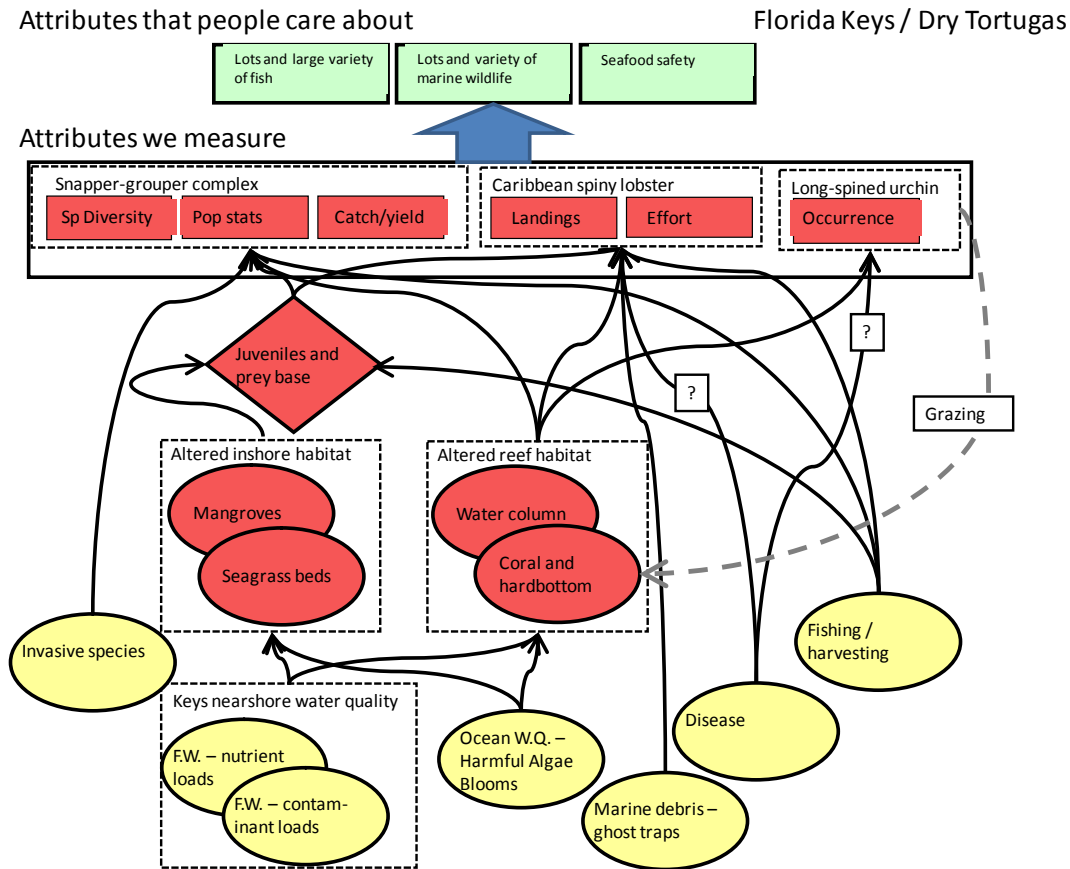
Attributes that people care about

Florida Keys / Dry Tortugas

Lots and large variety of fish

Lots and variety of marine wildlife

Seafood safety

Attributes we measure

Snapper-grouper complex

Sp Diversity

Pop stats

Catch/yield

Caribbean spiny lobster

Landings

Effort

Long-spined urchin

Occurrence

?

Juveniles and prey base

?

Grazing

Altered inshore habitat

Mangroves

Seagrass beds

Altered reef habitat

Water column

Coral and hardbottom

Invasive species

Fishing / harvesting

Keys nearshore water quality

F.W. – nutrient loads

F.W. – contaminant loads

Ocean W.Q. – Harmful Algae Blooms

Disease

Marine debris – ghost traps